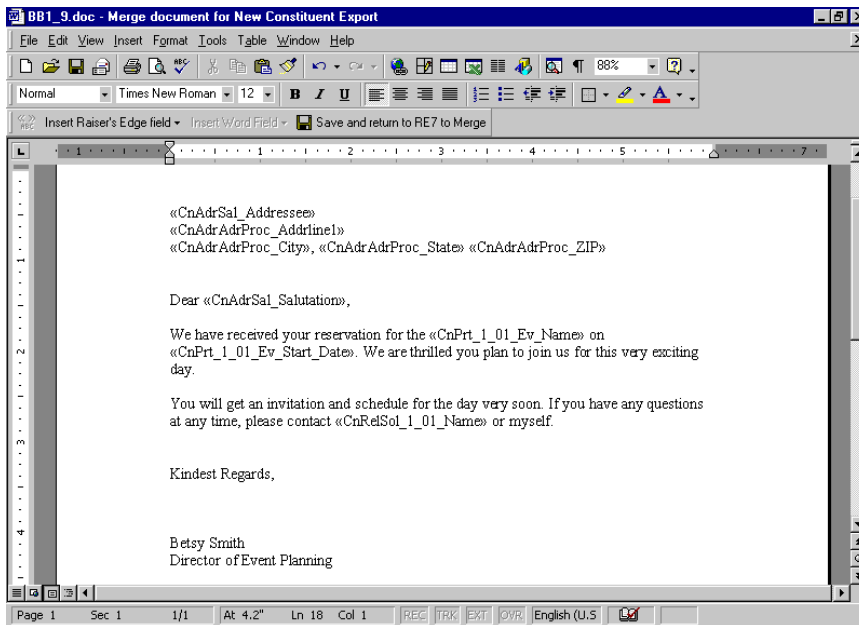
BB1_9.doc - Merge document for New Constituent Export

File Edit View Insert Format Tools Table Window Help

88%

Normal Times New Roman 12 B I U

Insert Raiser's Edge field Insert Word Field Save and return to RE7 to Merge

1 2 3 4 5 7

«CnAdrSal_Addressee»
«CnAdrAdrProc_Addrline1»
«CnAdrAdrProc_City», «CnAdrAdrProc_State» «CnAdrAdrProc_ZIP»

Dear «CnAdrSal_Salutation»,

We have received your reservation for the «CnPrt_1_01_Ev_Name» on «CnPrt_1_01_Ev_Start_Date». We are thrilled you plan to join us for this very exciting day.

You will get an invitation and schedule for the day very soon. If you have any questions at any time, please contact «CnRelSol_1_01_Name» or myself.

Kindest Regards,

Betsy Smith
Director of Event Planning

Page 1 Sec 1 1/1 At 4.2" Ln 18 Col 1 REC TRK EXT OVR English (U.S